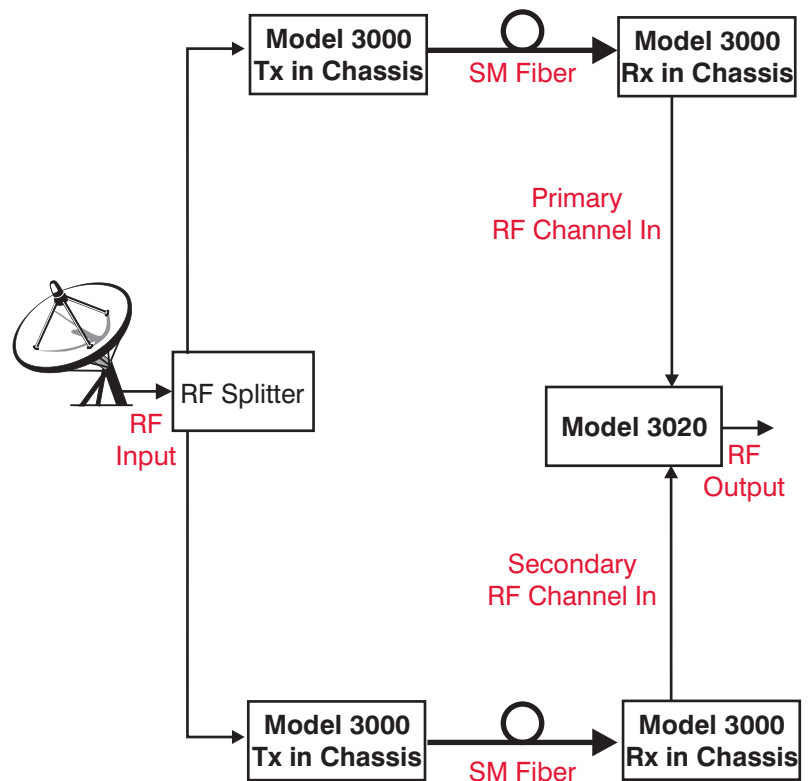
Model 3000 Tx in Chassis

SM Fiber

Model 3000 Rx in Chassis

Primary RF Channel In

RF Splitter

RF Input

Model 3020

RF Output

Secondary RF Channel In

Model 3000 Tx in Chassis

SM Fiber

Model 3000 Rx in Chassis